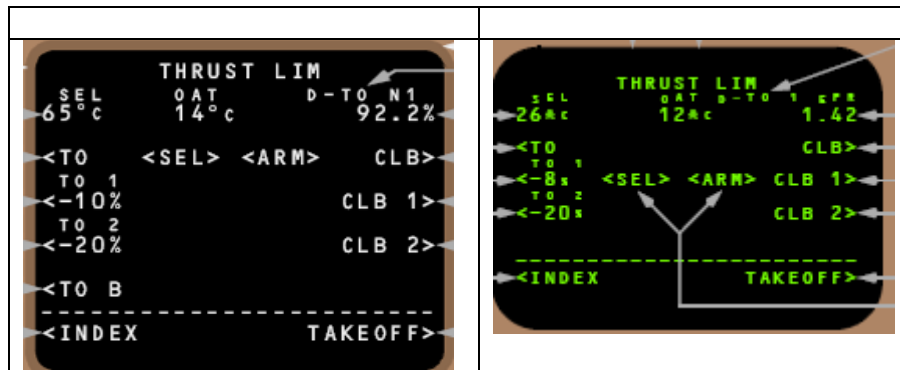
THRUST LIM
SEL 65°C
OAT 14°C
D-TO N1 92.2%
<TO <SEL> <ARM> CLB>
TO 1
<-10% CLB 1>
TO 2
<-20% CLB 2>
<TO B
<INDEX TAKEOFF>

THRUST LIM
SEL 26°C
OAT 12°C
D-TO 1 EPR 1.42
<TO CLB>
TO 1
<-8% <SEL> <ARM> CLB 1>
TO 2
<-20% CLB 2>
<INDEX TAKEOFF>